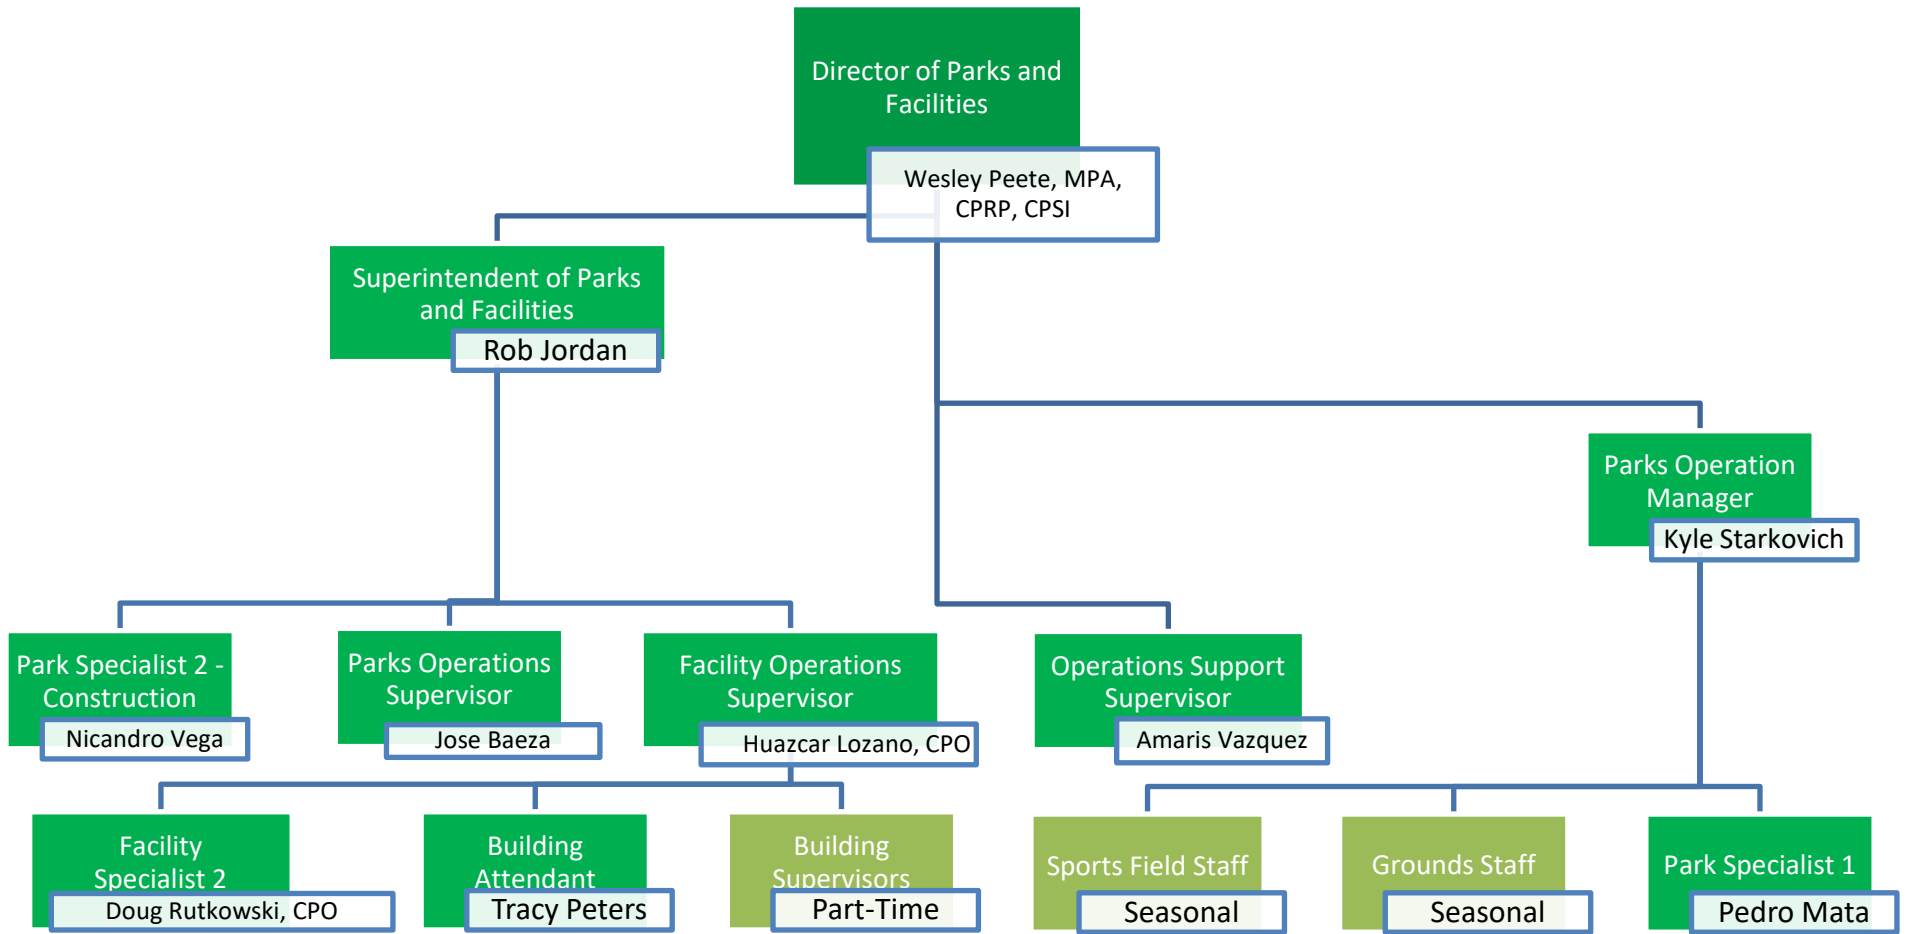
Director of Parks and Facilities

Wesley Peete, MPA, CPRP, CPSI

Superintendent of Parks and Facilities

Rob Jordan

Parks Operation Manager

Kyle Starkovich

Park Specialist 2 - Construction

Nicandro Vega

Parks Operations Supervisor

Jose Baeza

Facility Operations Supervisor

Huazcar Lozano, CPO

Operations Support Supervisor

Amaris Vazquez

Facility Specialist 2

Doug Rutkowski, CPO

Building Attendant

Tracy Peters

Building Supervisors

Part-Time

Sports Field Staff

Seasonal

Grounds Staff

Seasonal

Park Specialist 1

Pedro Mata